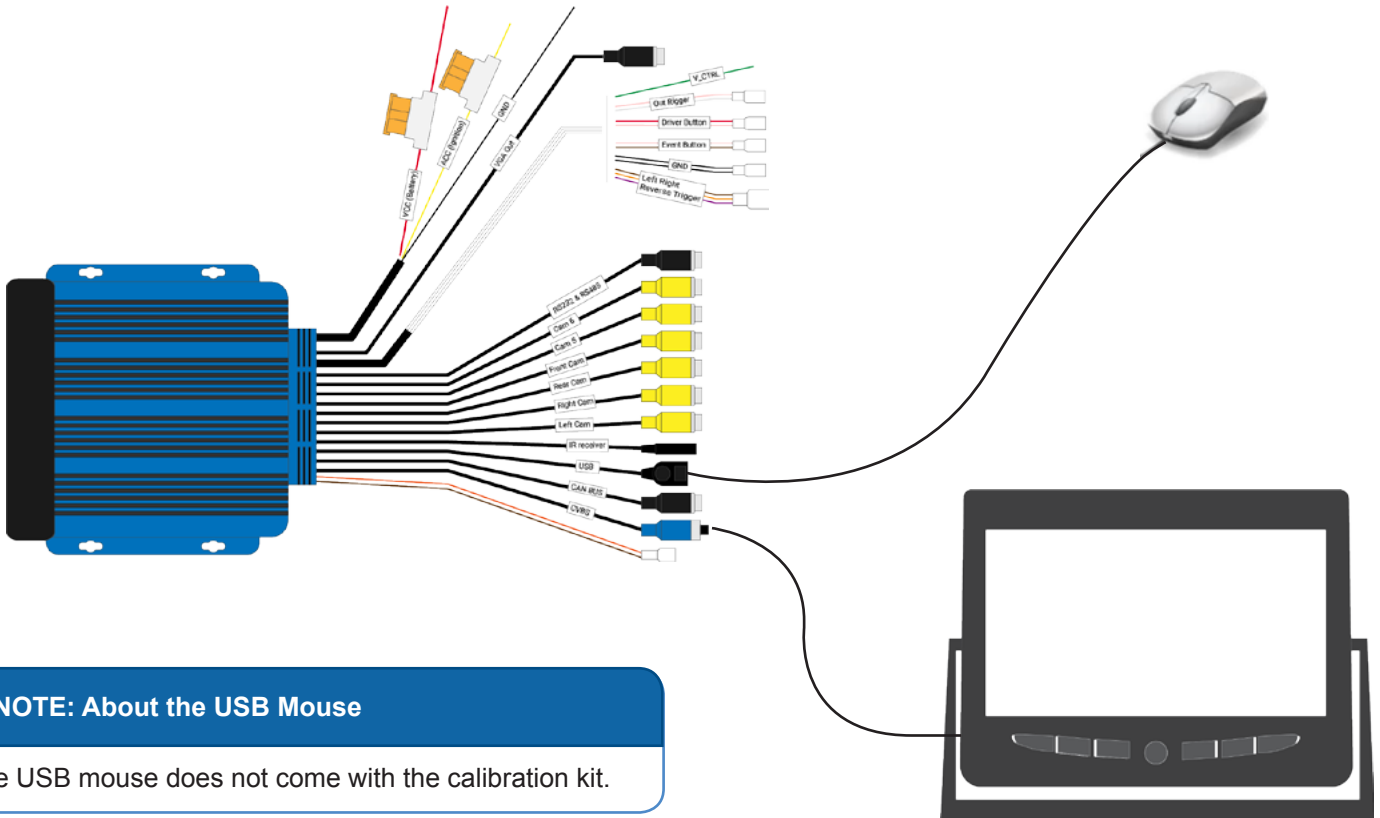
VDC (Battery)
ACC (Ignition)
GND
VGA Out
V_CTRL
Out Rigger
Driver Button
Event Button
GND
Left Right Reverse Trigger
RS232 & RS485
Cam 6
Cam 5
Front Cam
Rear Cam
Right Cam
Left Cam
IR receiver
USB
CAN BUS
CVBS

NOTE: About the USB Mouse

e USB mouse does not come with the calibration kit.